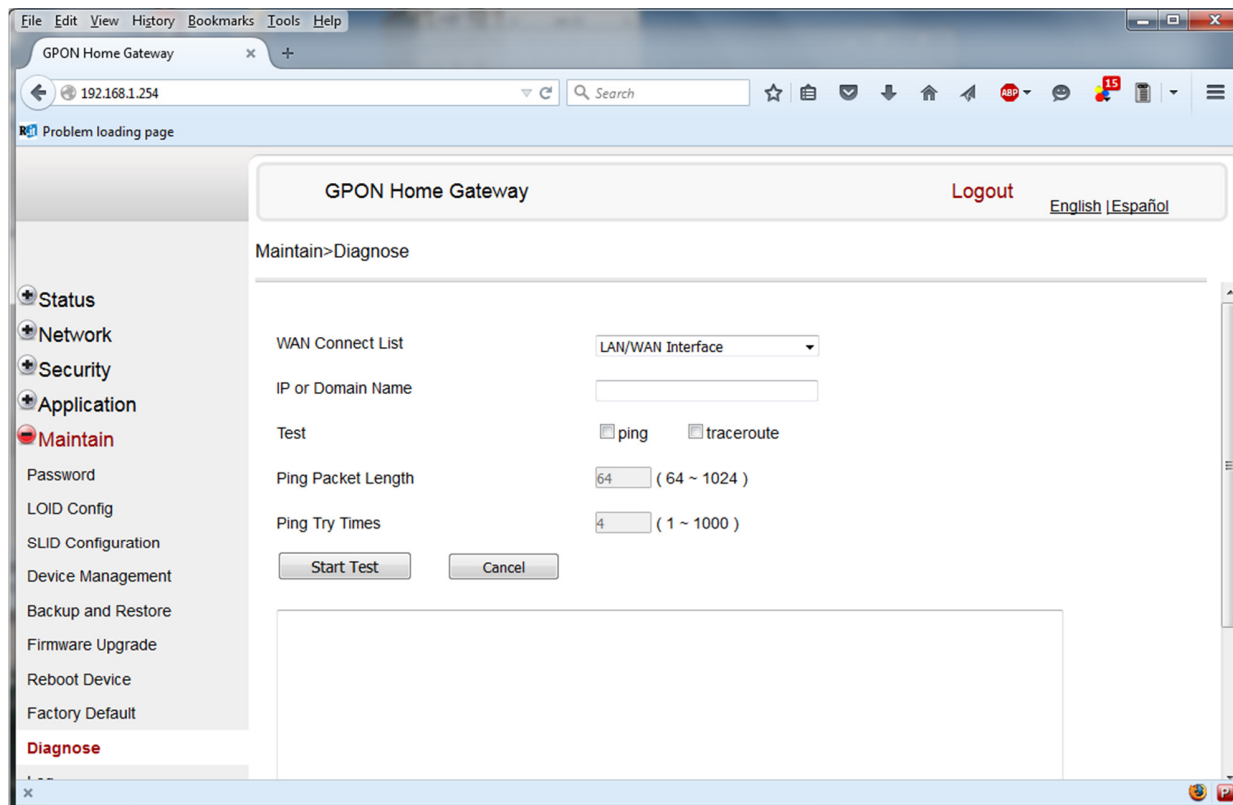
File Edit View History Bookmarks Tools Help

GPON Home Gateway ×

192.168.1.254

Search

ABP 15

Problem loading page

GPON Home Gateway

Logout

English | Español

Maintain>Diagnose

Status
Network
Security
Application
Maintain
Password
LOID Config
SLID Configuration
Device Management
Backup and Restore
Firmware Upgrade
Reboot Device
Factory Default
Diagnose
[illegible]

WAN Connect List LAN/WAN Interface

IP or Domain Name

Test ping traceroute

Ping Packet Length 64 ( 64 ~ 1024 )

Ping Try Times 4 ( 1 ~ 1000 )

Start Test Cancel